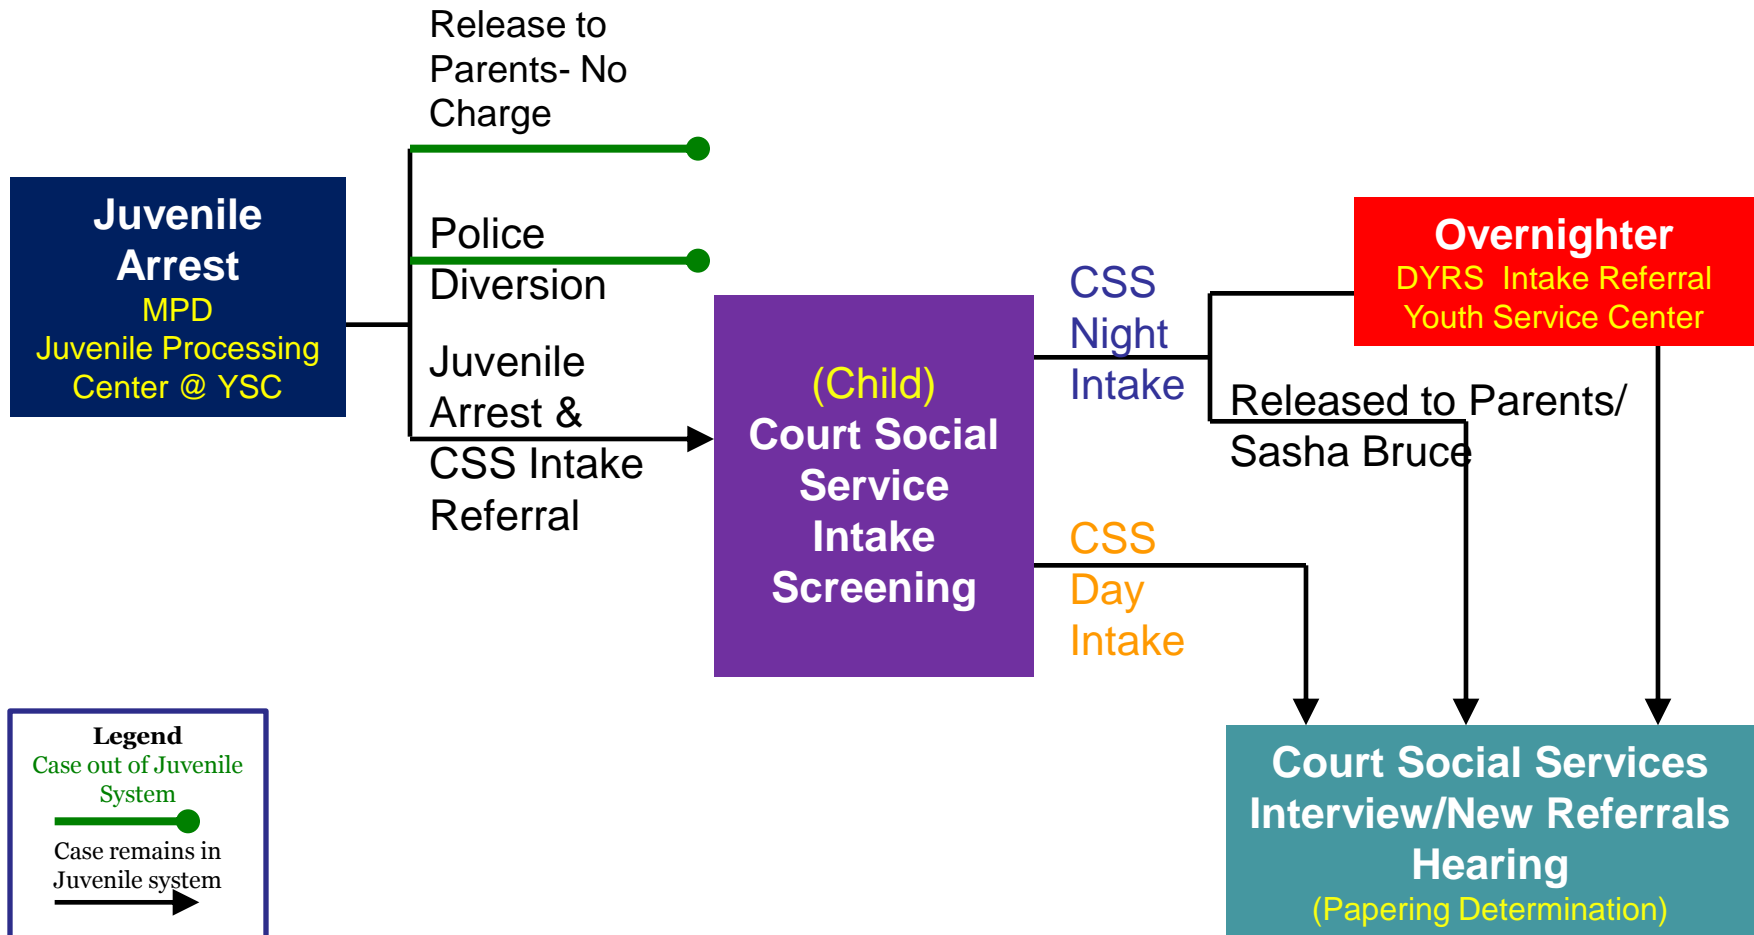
Juvenile Arrest
MPD
Juvenile Processing Center @ YSC

Release to Parents- No Charge

Police Diversion

Juvenile Arrest & CSS Intake Referral

(Child)
Court Social Service Intake Screening

CSS Night Intake

CSS Day Intake

Overnighter
DYRS Intake Referral
Youth Service Center

Released to Parents/ Sasha Bruce

Court Social Services Interview/New Referrals Hearing
(Papering Determination)

Legend
Case out of Juvenile System
Case remains in Juvenile system